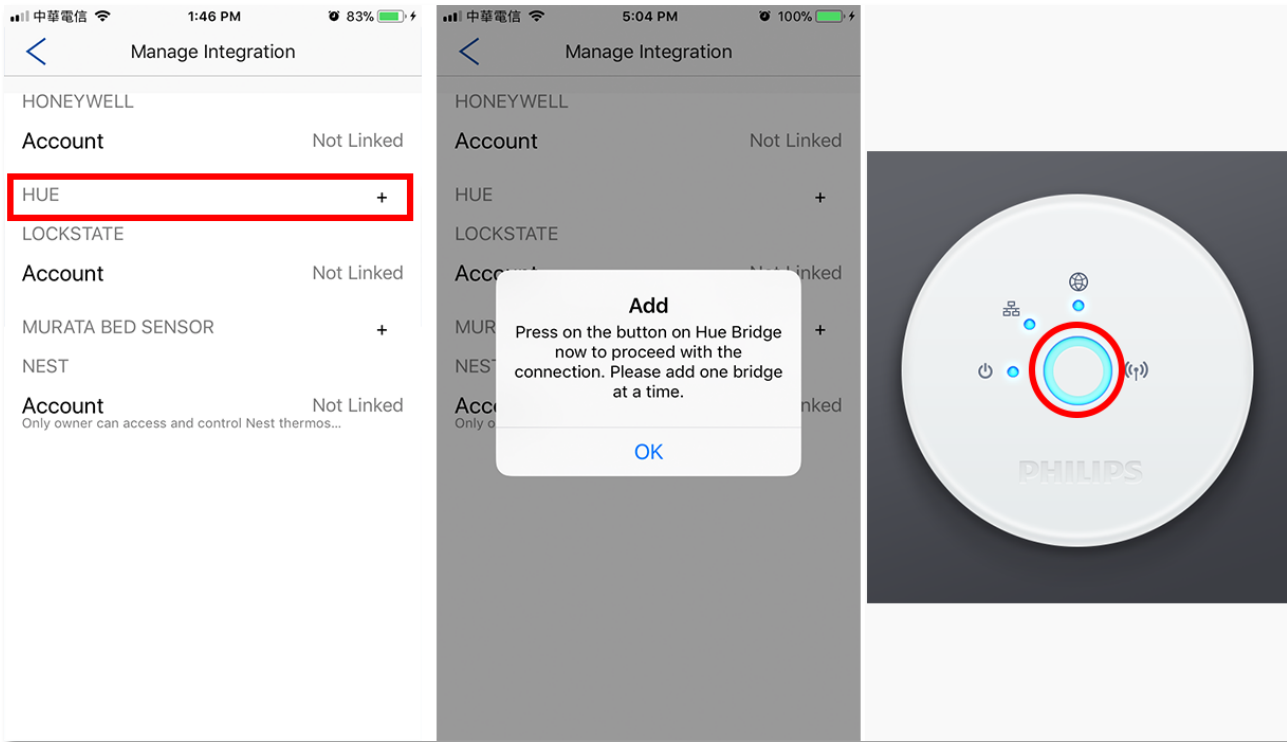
中華電信 1:46 PM 83%

Manage Integration

HONEYWELL

Account Not Linked

HUE +

LOCKSTATE

Account Not Linked

MURATA BED SENSOR +

NEST

Account Not Linked
Only owner can access and control Nest thermos...

中華電信 5:04 PM 100%

Manage Integration

HONEYWELL

Account Not Linked

HUE +

LOCKSTATE

Acco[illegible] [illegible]nked

MUR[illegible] +

NEST

Acco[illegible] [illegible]nked
Only o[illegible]

Add
Press on the button on Hue Bridge now to proceed with the connection. Please add one bridge at a time.

OK

PHILIPS